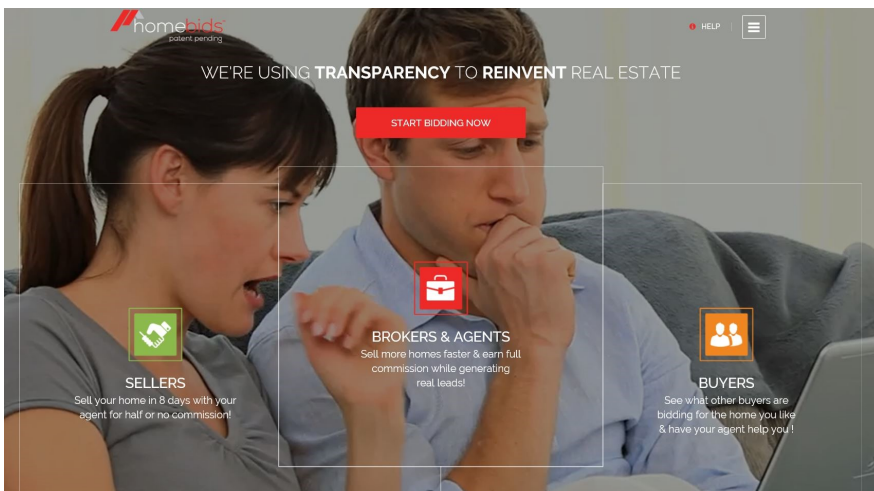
homebids
patent pending

HELP

WE'RE USING TRANSPARENCY TO REINVENT REAL ESTATE

START BIDDING NOW

SELLERS
Sell your home in 8 days with your agent for half or no commission!

BROKERS & AGENTS
Sell more homes faster & earn full commission while generating real leads!

BUYERS
See what other buyers are bidding for the home you like & have your agent help you !